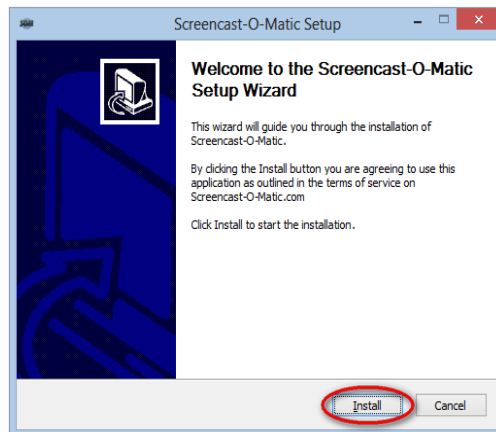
Screencast-O-Matic Setup

Welcome to the Screencast-O-Matic Setup Wizard

This wizard will guide you through the installation of Screencast-O-Matic.

By clicking the Install button you are agreeing to use this application as outlined in the terms of service on Screencast-O-Matic.com

Click Install to start the installation.

Install

Cancel